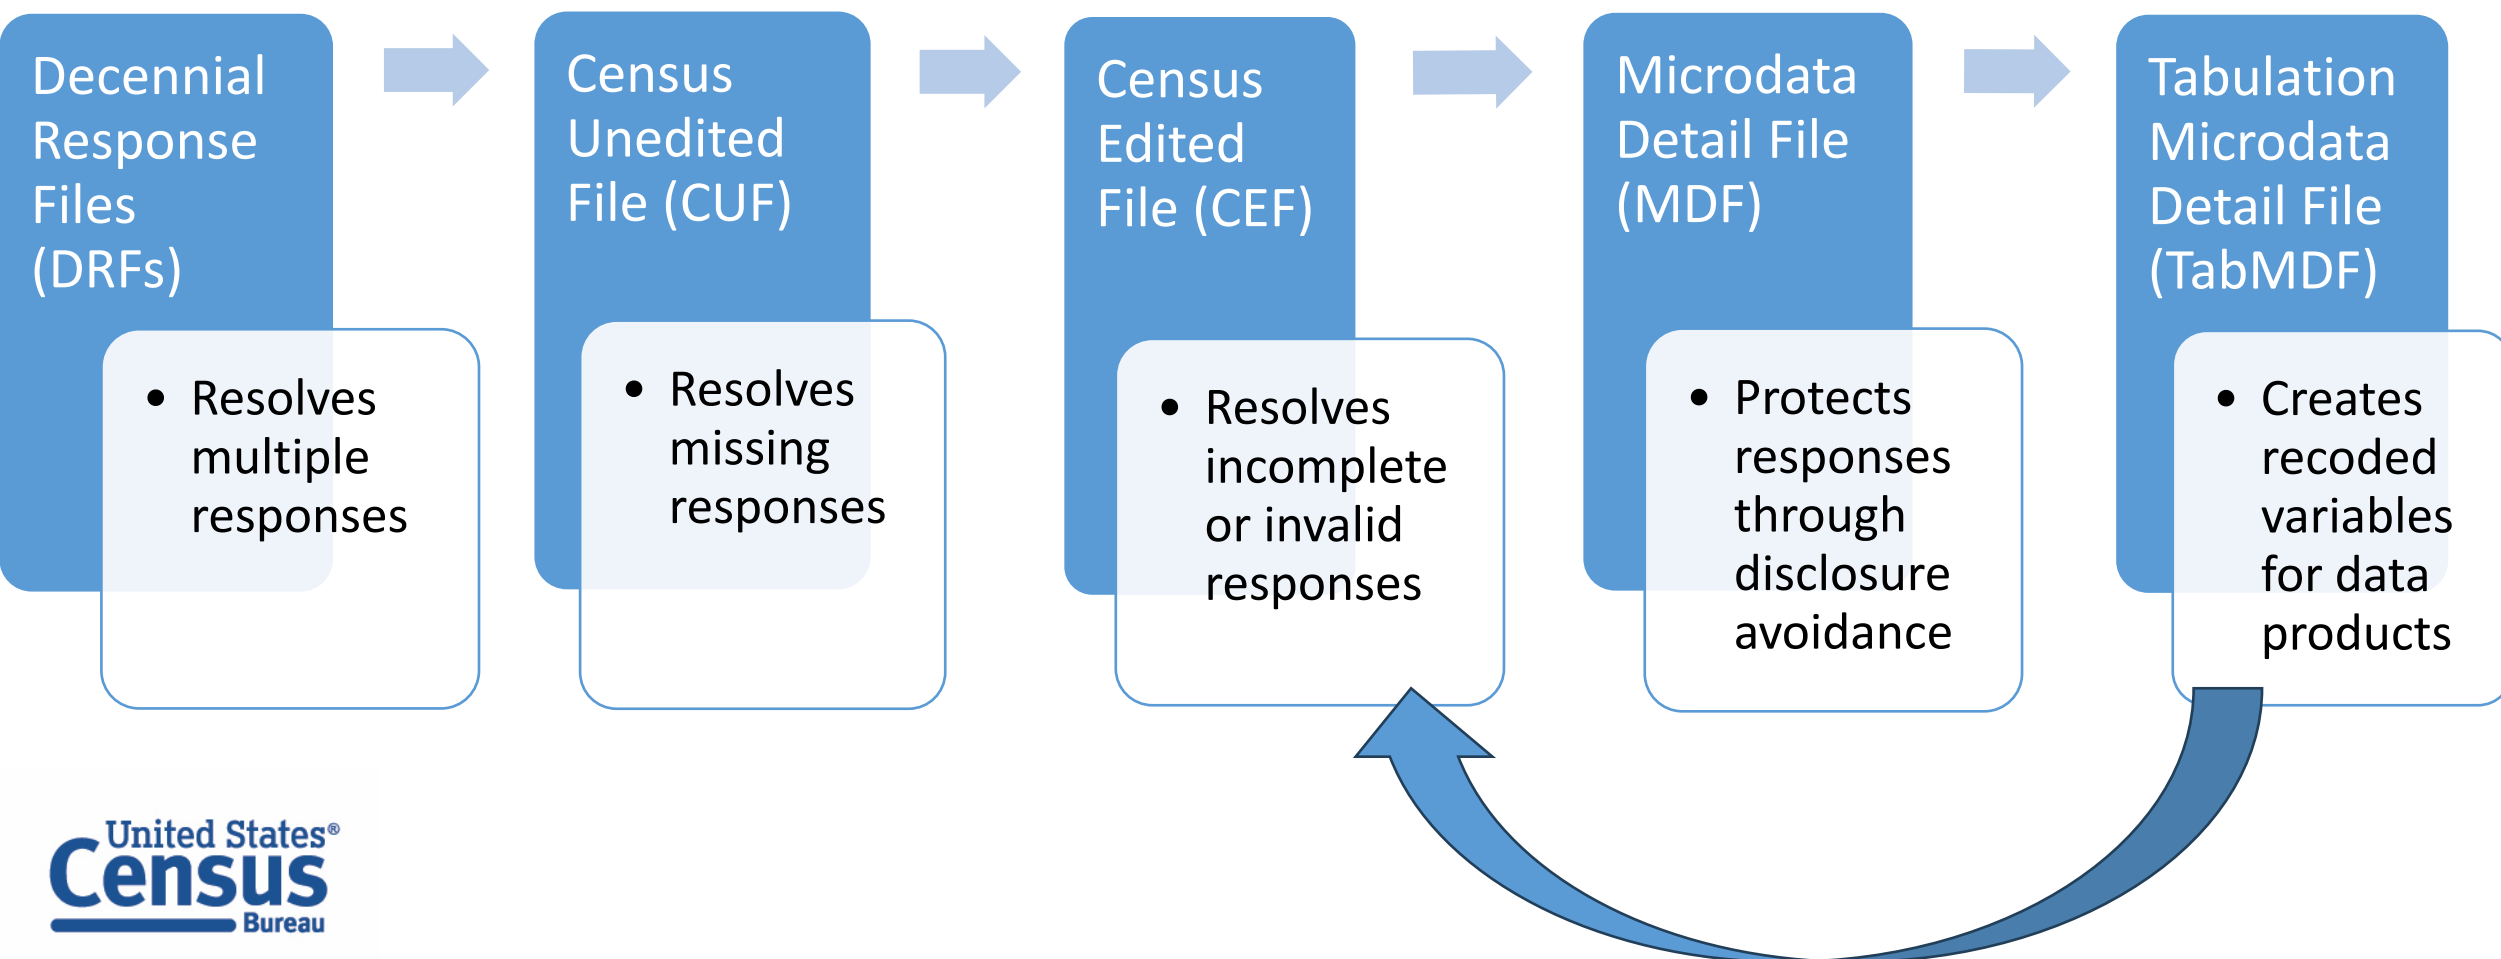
Decennial Response Files (DRFs)

• Resolves multiple responses

Census Unedited File (CUF)

• Resolves missing responses

Census Edited File (CEF)

• Resolves incomplete or invalid responses

Microdata Detail File (MDF)

• Protects responses through disclosure avoidance

Tabulation Microdata Detail File (TabMDF)

• Creates recoded variables for data products

United States® Census Bureau